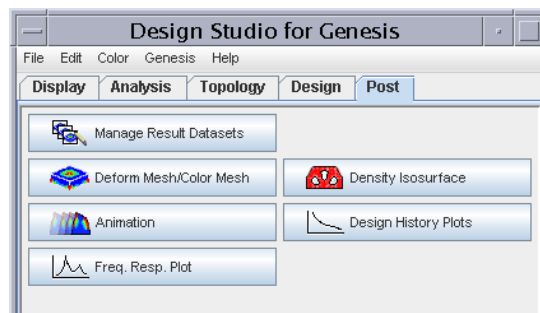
Design Studio for Genesis

File Edit Color Genesis Help

Display Analysis Topology Design Post

Manage Result Datasets

Deform Mesh/Color Mesh

Density Isosurface

Animation

Design History Plots

Freq. Resp. Plot